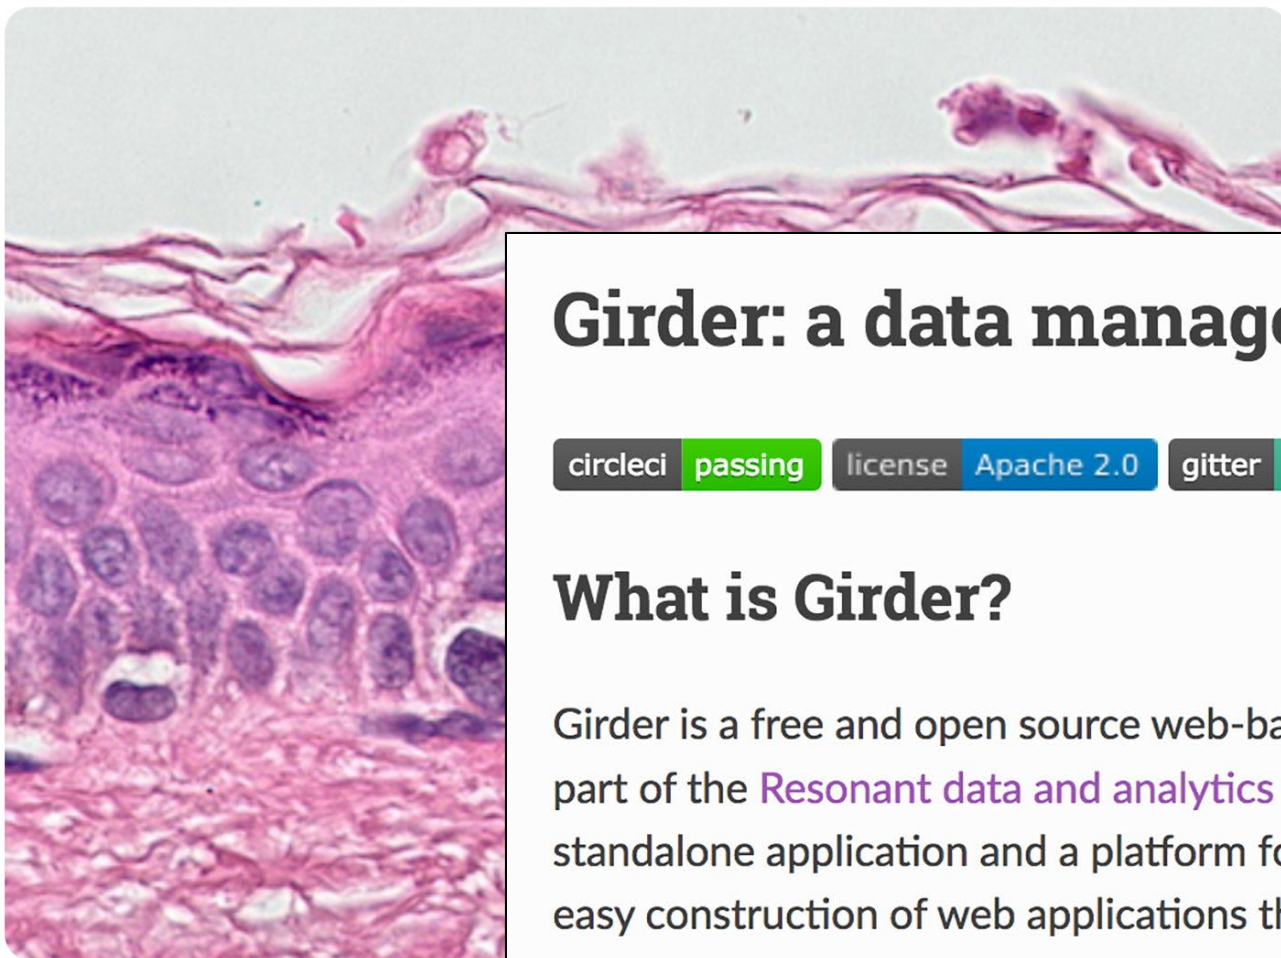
Girder: a data manag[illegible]

circleci passing license Apache 2.0 gitter

What is Girder?

Girder is a free and open source web-ba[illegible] part of the Resonant data and analytics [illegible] standalone application and a platform f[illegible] easy construction of web applications t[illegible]